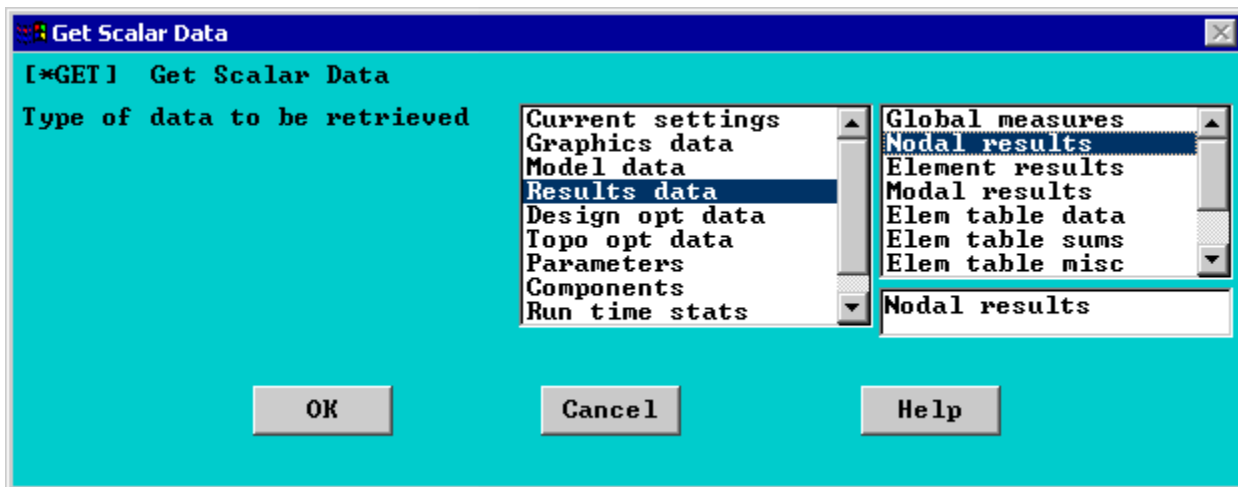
Get Scalar Data

[*GET] Get Scalar Data

Type of data to be retrieved

Current settings
Graphics data
Model data
Results data
Design opt data
Topo opt data
Parameters
Components
Run time stats

Global measures
Nodal results
Element results
Modal results
Elem table data
Elem table sums
Elem table misc

Nodal results

OK

Cancel

Help